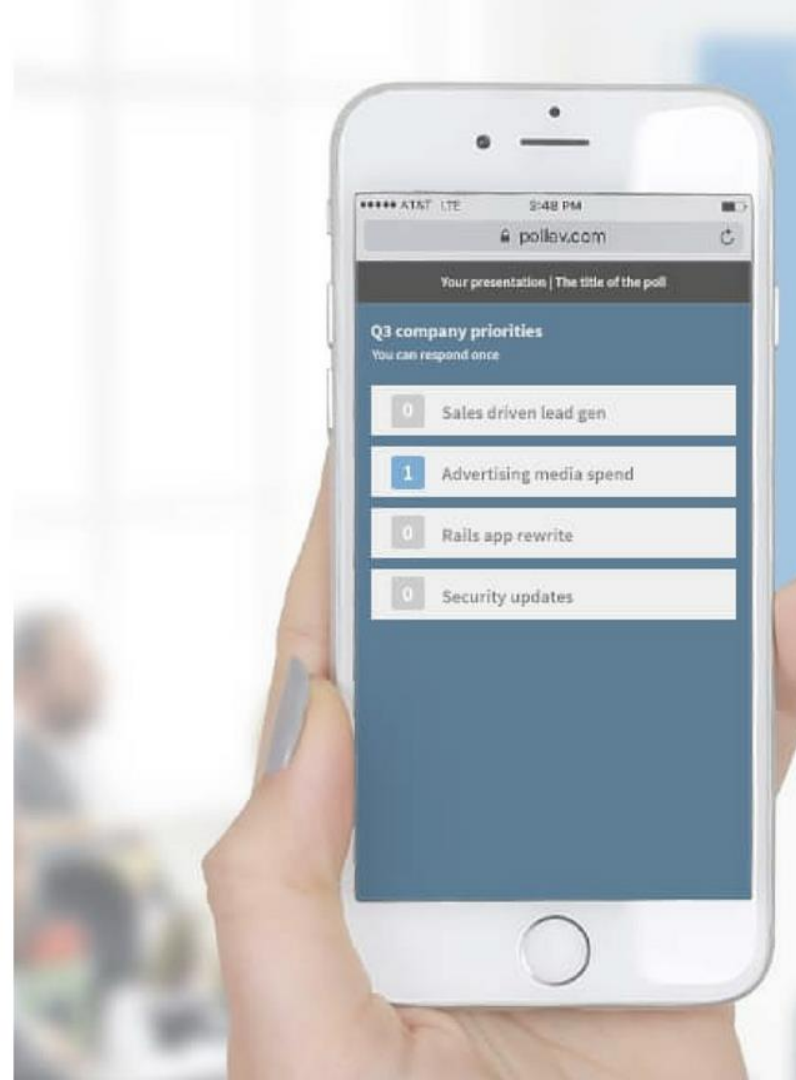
●●●●● AT&T LTE 2:48 PM

pollev.com

Your presentation | The title of the poll

Q3 company priorities
You can respond once

0 Sales driven lead gen

1 Advertising media spend

0 Rails app rewrite

0 Security updates